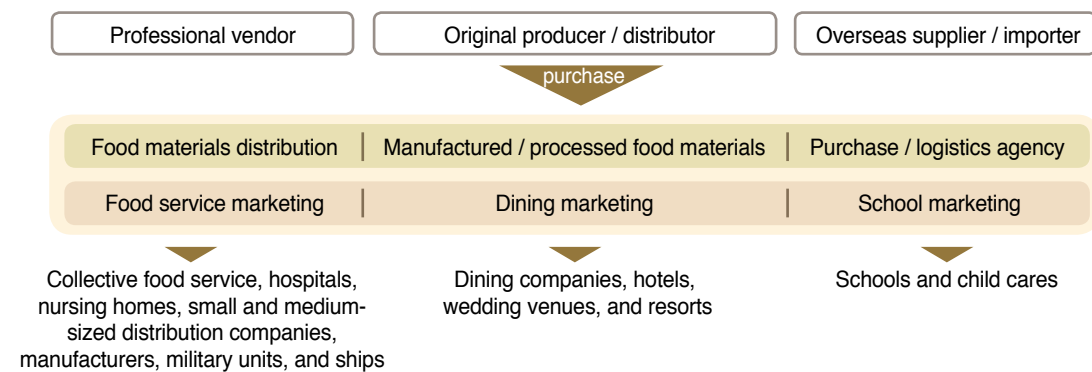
Professional vendor

Original producer / distributor

Overseas supplier / importer

purchase

Food materials distribution | Manufactured / processed food materials | Purchase / logistics agency

Food service marketing | Dining marketing | School marketing

Collective food service, hospitals, nursing homes, small and medium-sized distribution companies, manufacturers, military units, and ships

Dining companies, hotels, wedding venues, and resorts

Schools and child cares